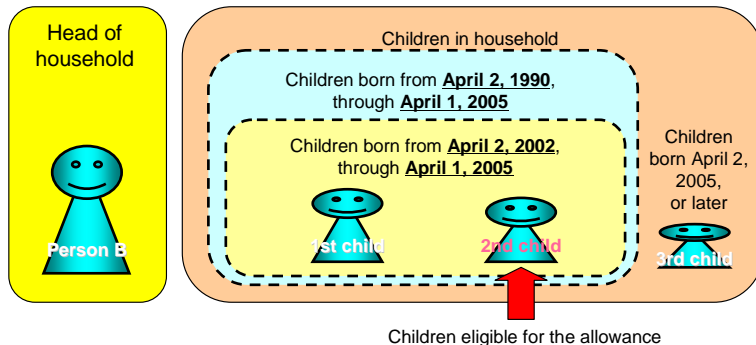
Head of household

Person B

Children in household

Children born from **April 2, 1990**, through **April 1, 2005**

Children born from **April 2, 2002**, through **April 1, 2005**

1st child

2nd child

Children born April 2, 2005, or later

3rd child

Children eligible for the allowance